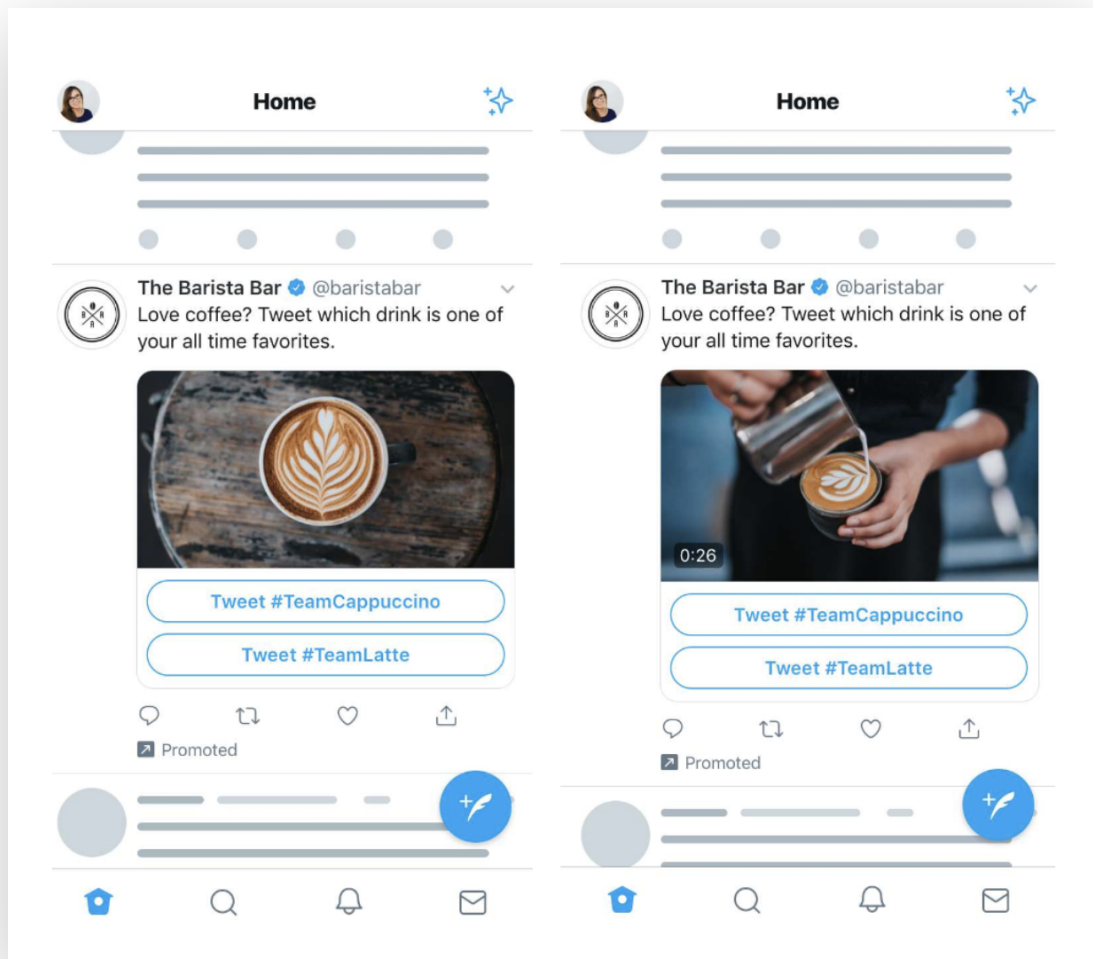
Home

The Barista Bar @baristabar
Love coffee? Tweet which drink is one of your all time favorites.

Tweet #TeamCappuccino
Tweet #TeamLatte

Promoted

Home

The Barista Bar @baristabar
Love coffee? Tweet which drink is one of your all time favorites.

0:26

Tweet #TeamCappuccino
Tweet #TeamLatte

Promoted